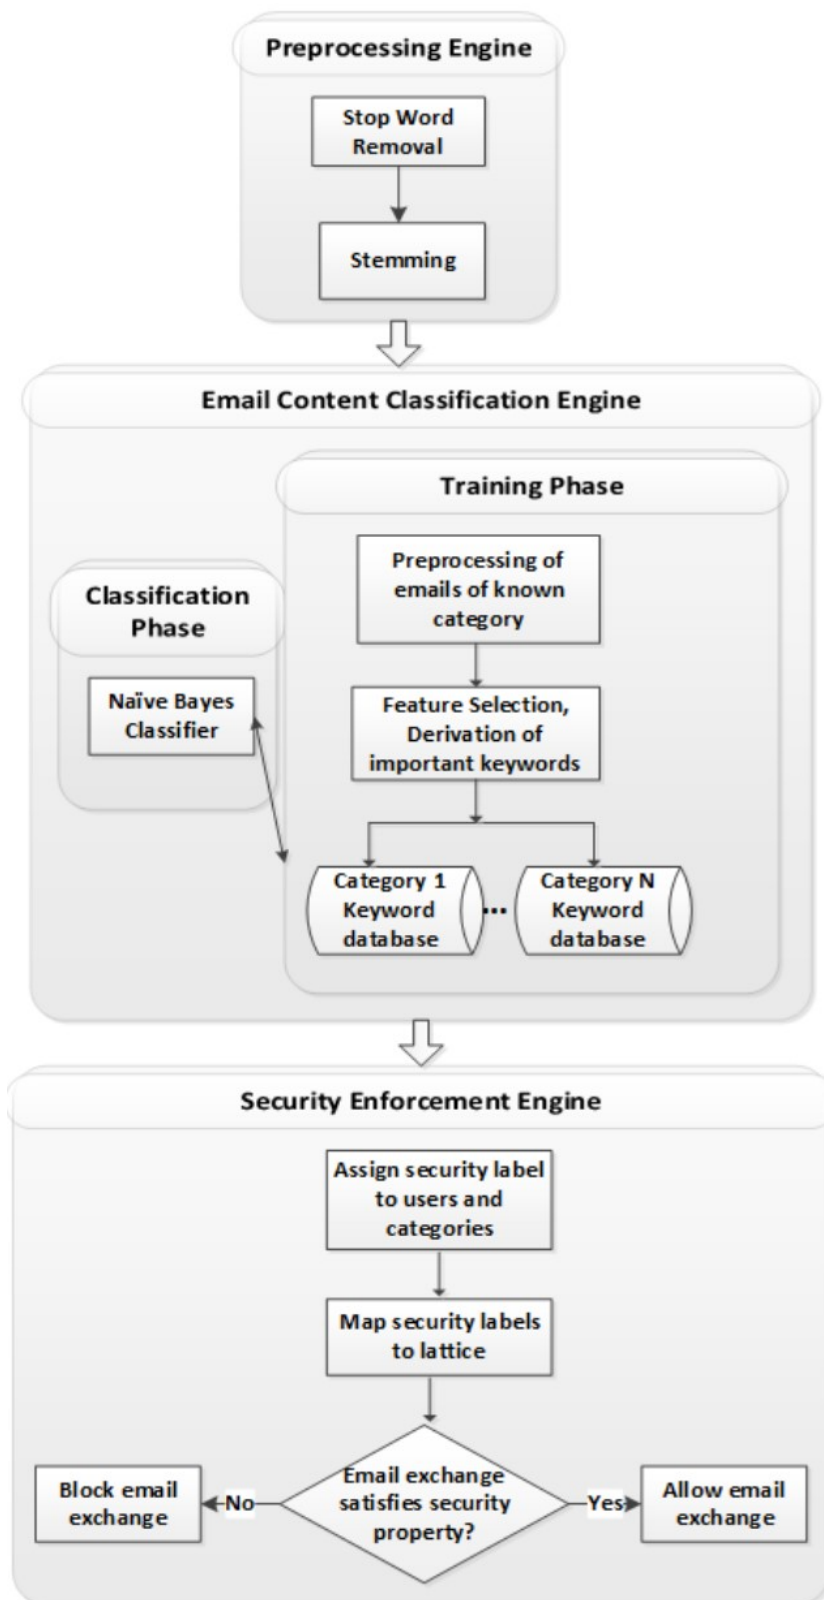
Preprocessing Engine

Stop Word Removal

Stemming

Email Content Classification Engine

Training Phase

Classification Phase

Preprocessing of emails of known category

Naïve Bayes Classifier

Feature Selection, Derivation of important keywords

Category 1 Keyword database

...

Category N Keyword database

Security Enforcement Engine

Assign security label to users and categories

Map security labels to lattice

Block email exchange

No

Email exchange satisfies security property?

Yes

Allow email exchange